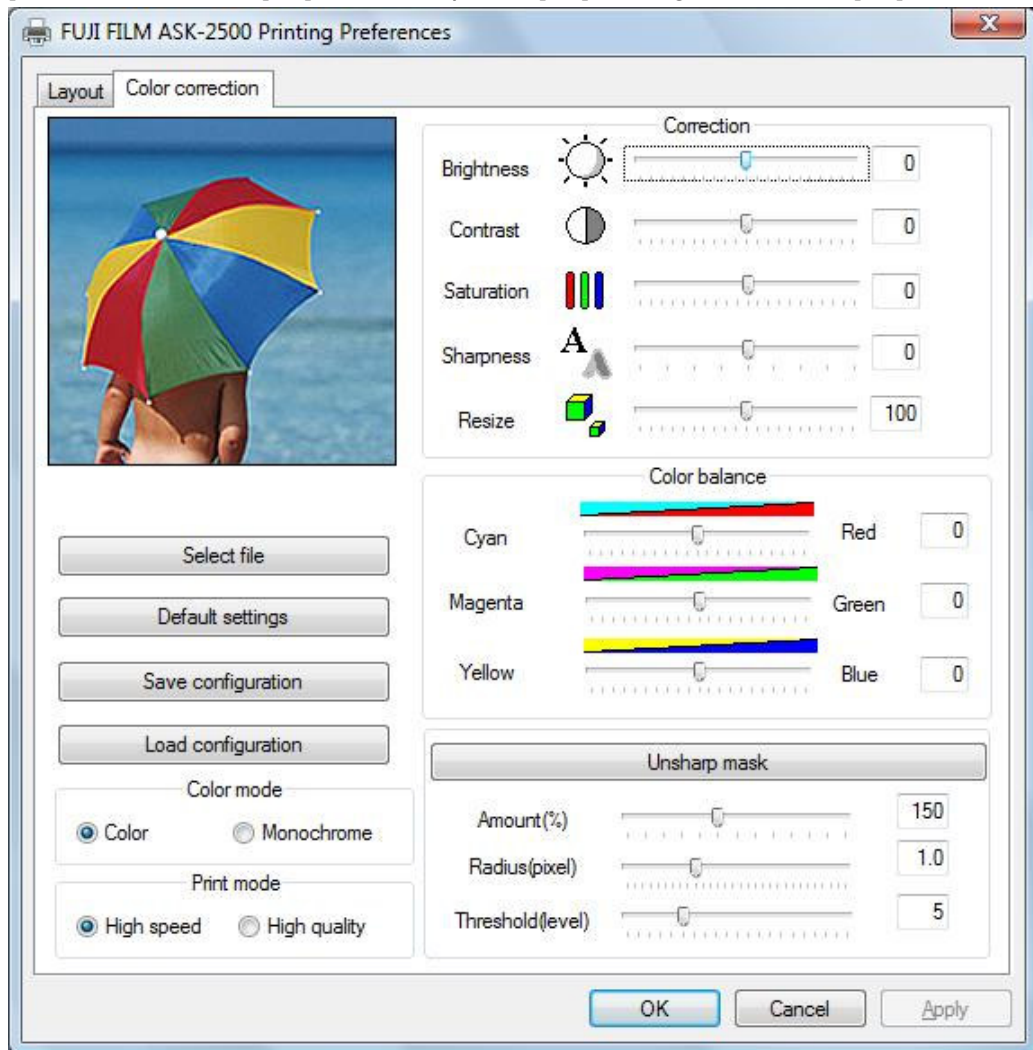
FUJI FILM ASK-2500 Printing Preferences

Layout
Color correction

Correction
Brightness 0
Contrast 0
Saturation 0
Sharpness 0
Resize 100

Color balance
Cyan Red 0
Magenta Green 0
Yellow Blue 0

Select file
Default settings
Save configuration
Load configuration

Color mode
Color
Monochrome

Print mode
High speed
High quality

Unsharp mask
Amount(%) 150
Radius(pixel) 1.0
Threshold(level) 5

OK
Cancel
Apply